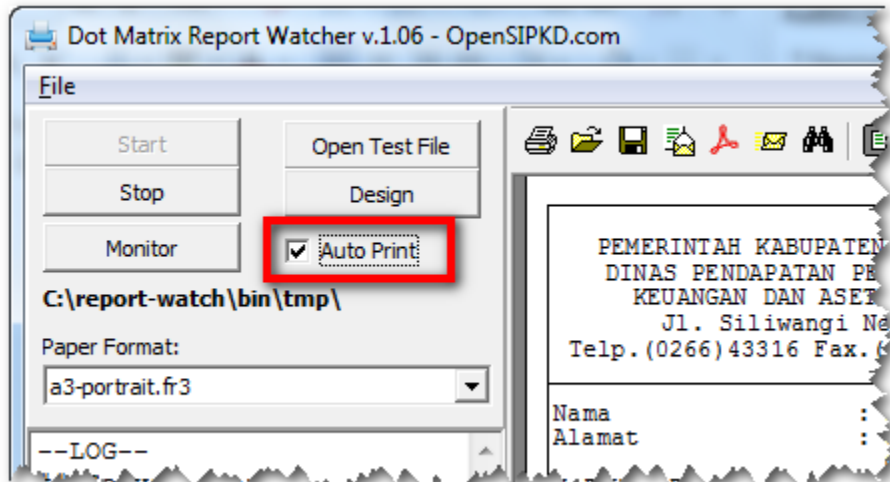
Dot Matrix Report Watcher v.1.06 - OpenSIPKD.com

File

Start

Open Test File

Stop

Design

Monitor

Auto Print

C:\report-watch\bin\tmp\

Paper Format:

a3-portrait.fr3

--LOG--

PEMERINTAH KABUPATEN
DINAS PENDAPATAN P
KEUANGAN DAN ASET
Jl. Siliwangi N
Telp.(0266)43316 Fax.(

Nama :
Alamat :